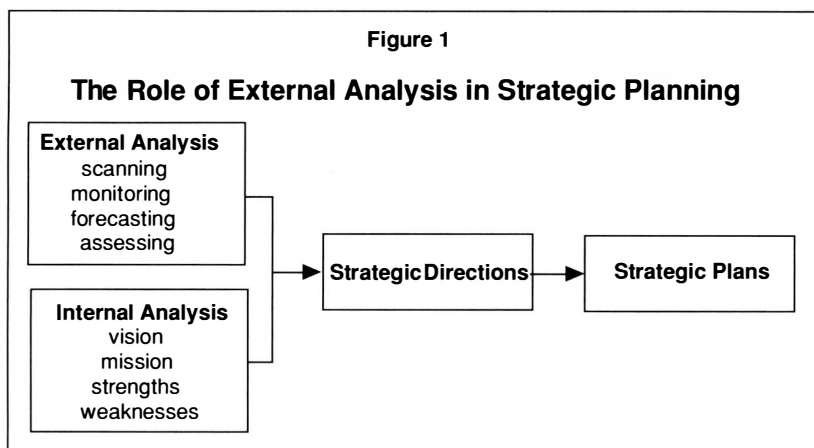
Figure 1

The Role of External Analysis in Strategic Planning

External Analysis
scanning
monitoring
forecasting
assessing

Internal Analysis
vision
mission
strengths
weaknesses

Strategic Directions

Strategic Plans